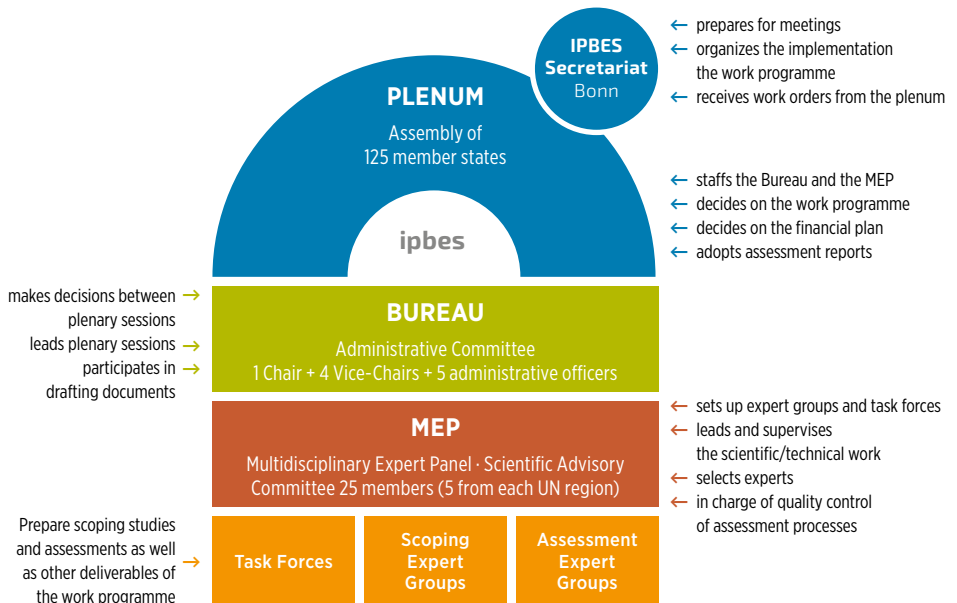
IPBES Secretariat
Bonn

← prepares for meetings
← organizes the implementation the work programme
← receives work orders from the plenum

PLENUM
Assembly of 125 member states

ipbes

← staffs the Bureau and the MEP
← decides on the work programme
← decides on the financial plan
← adopts assessment reports

makes decisions between plenary sessions →
leads plenary sessions →
participates in drafting documents →

BUREAU
Administrative Committee
1 Chair + 4 Vice-Chairs + 5 administrative officers

MEP
Multidisciplinary Expert Panel · Scientific Advisory Committee 25 members (5 from each UN region)

← sets up expert groups and task forces
← leads and supervises the scientific/technical work
← selects experts
← in charge of quality control of assessment processes

Prepare scoping studies and assessments as well as other deliverables of the work programme →

Task Forces

Scoping Expert Groups

Assessment Expert Groups